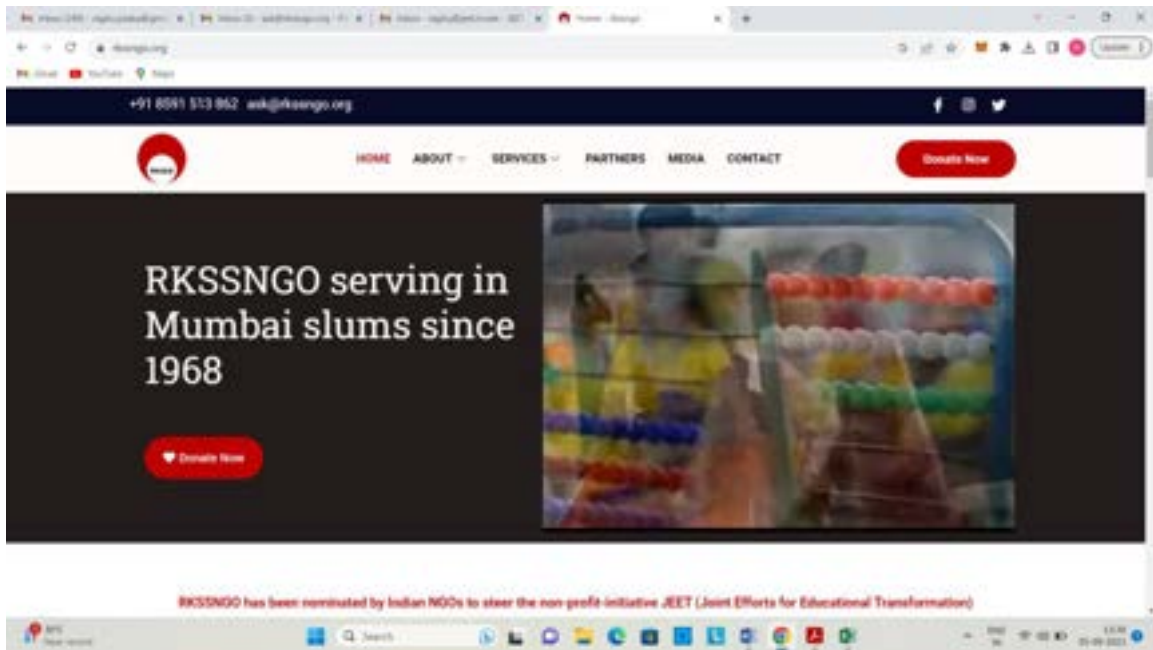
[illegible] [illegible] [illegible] Home - Rkssngo

rkssngo.org

Gmail YouTube Maps

+91 8591 513 862 ask@rkssngo.org

HOME ABOUT SERVICES PARTNERS MEDIA CONTACT

Donate Now

RKSSNGO serving in Mumbai slums since 1968

Donate Now

RKSSNGO has been nominated by Indian NGOs to steer the non-profit-initiative JEET (Joint Efforts for Educational Transformation)

Search